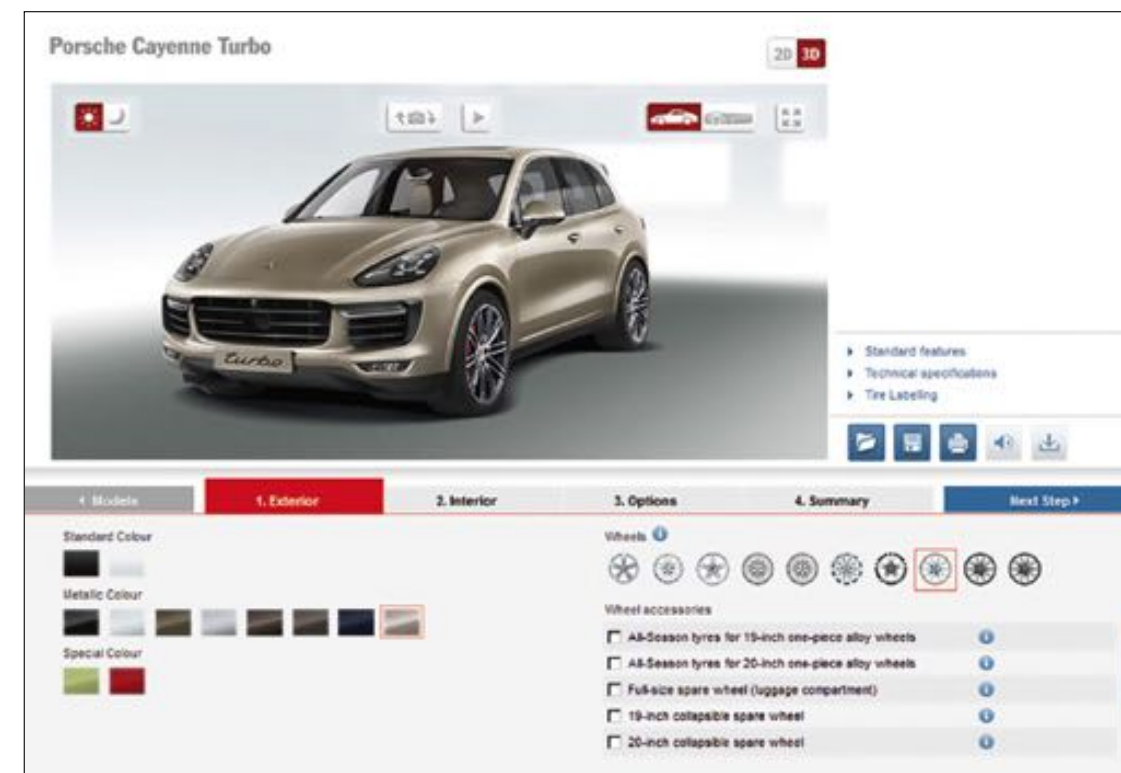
Porsche Cayenne Turbo

2D 3D

turbo

▸ Standard features
▸ Technical specifications
▸ Tire Labeling

◂ Models

1. Exterior

2. Interior

3. Options

4. Summary

Next Step ▸

Standard Colour

Metallic Colour

Special Colour

Wheels

Wheel accessories

All-Season tyres for 19-inch one-piece alloy wheels

All-Season tyres for 20-inch one-piece alloy wheels

Full-size spare wheel (luggage compartment)

19-inch collapsible spare wheel

20-inch collapsible spare wheel